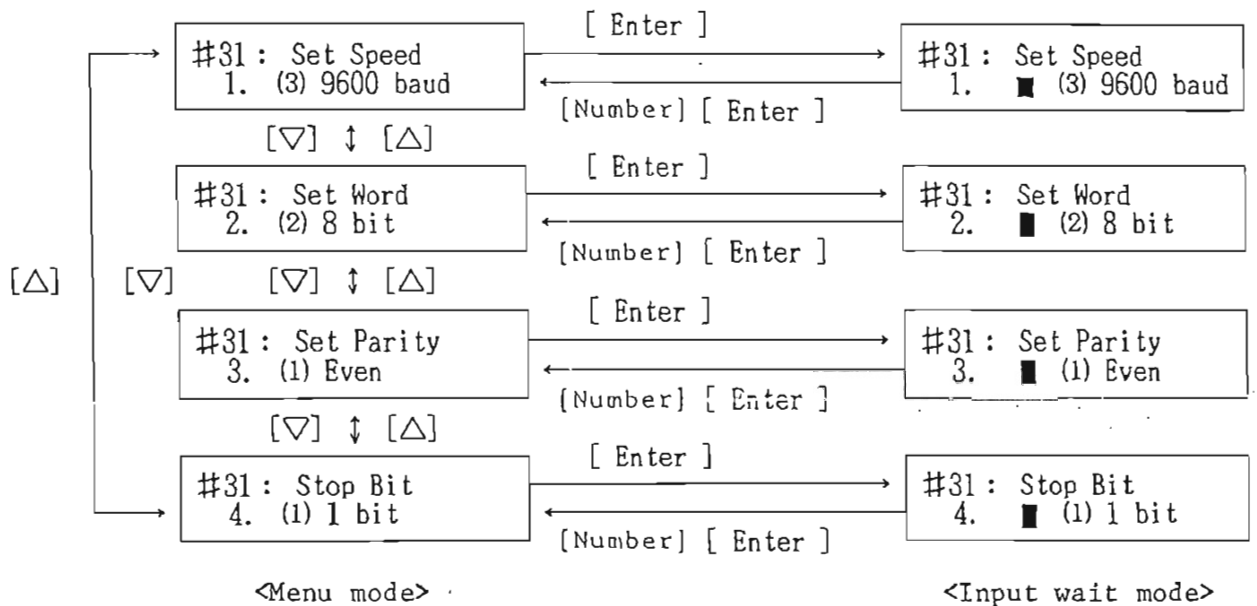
#31 : Set Speed
1. (3) 9600 baud

[ Enter ]

#31 : Set Speed
1. ■ (3) 9600 baud

[Number] [ Enter ]

[▽] ↕ [△]

#31 : Set Word
2. (2) 8 bit

[ Enter ]

#31 : Set Word
2. ■ (2) 8 bit

[Number] [ Enter ]

[△]

[▽]

[▽] ↕ [△]

#31 : Set Parity
3. (1) Even

[ Enter ]

#31 : Set Parity
3. ■ (1) Even

[Number] [ Enter ]

[▽] ↕ [△]

#31 : Stop Bit
4. (1) 1 bit

[ Enter ]

#31 : Stop Bit
4. ■ (1) 1 bit

[Number] [ Enter ]

<Menu mode>

<Input wait mode>